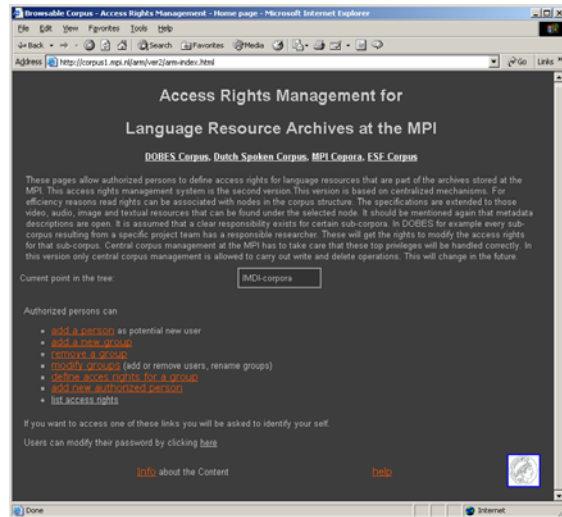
Browsable Corpus - Access Rights Management - Home page - Microsoft Internet Explorer

File Edit View Favorites Tools Help

Back Search Favorites Media

Address http://corpus1.mpi.nl/arm/ver2/arm-index.html Go Links

Access Rights Management for

Language Resource Archives at the MPI

DOBES Corpus, Dutch Spoken Corpus, MPI Copora, ESF Corpus

These pages allow authorized persons to define access rights for language resources that are part of the archives stored at the MPI. This access rights management system is the second version.This version is based on centralized mechanisms. For efficiency reasons read rights can be associated with nodes in the corpus structure. The specifications are extended to those video, audio, image and textual resources that can be found under the selected node. It should be mentioned again that metadata descriptions are open. It is assumed that a clear responsibility exists for certain sub-copora. In DOBES for example every sub-corpus resulting from a specific project team has a responsible researcher. These will get the rights to modify the access rights for that sub-corpus. Central corpus management at the MPI has to take care that these top privileges will be handled correctly. In this version only central corpus management is allowed to carry out write and delete operations. This will change in the future.

Current point in the tree: IMDI-corpora

Authorized persons can

- add a person as potential new user
- add a new group
- remove a group
- modify groups (add or remove users, rename groups)
- define acces rights for a group
- add new authorized person
- list access rights

If you want to access one of these links you will be asked to identify your self.

Users can modify their password by clicking here

Info about the Content help

Done Internet